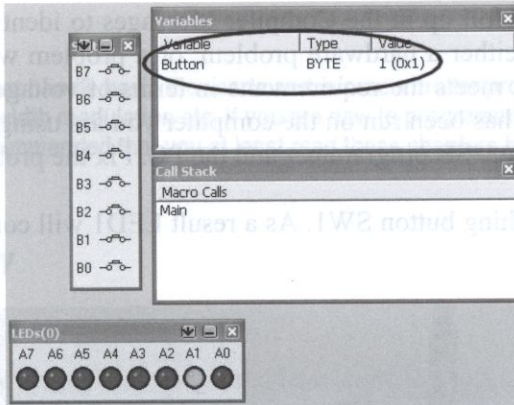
Variables

| Variable | Type | Value |
|---|---|---|
| Button | BYTE | 1 (0x1) |

SW

B7
B6
B5
B4
B3
B2
B1
B0

Call Stack

Macro Calls
Main

LEDs(0)

A7 A6 A5 A4 A3 A2 A1 A0

ses to ident
either hardware problem or system w
meets the requirements of test cod
has been run on the computer by using
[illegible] pr

lding button SW1. As a result LED1 will co
y